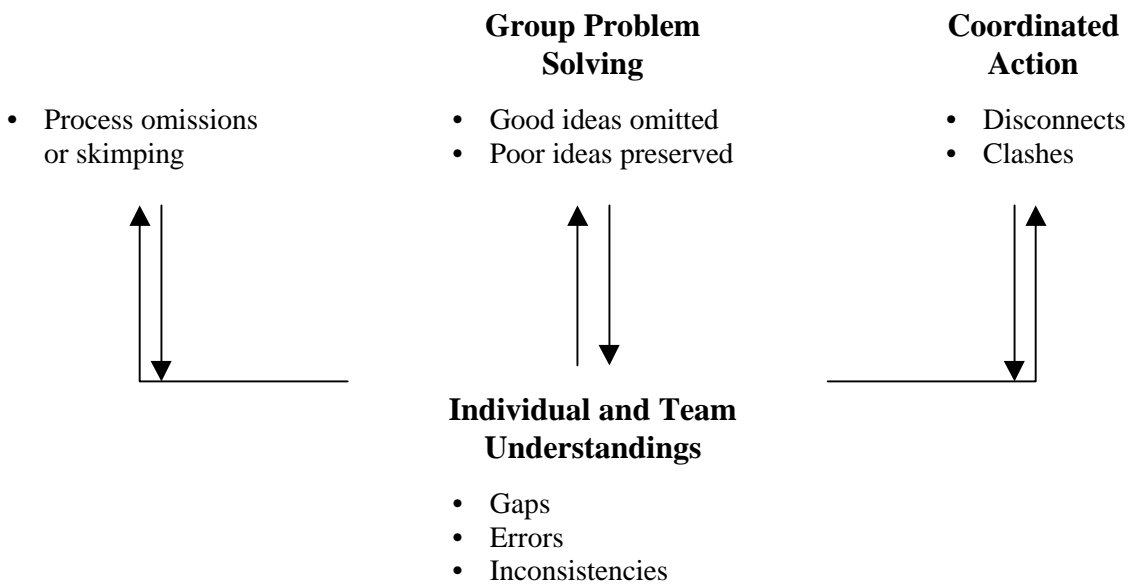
• Process omissions or skimping

**Group Problem Solving**

• Good ideas omitted
• Poor ideas preserved

**Coordinated Action**

• Disconnects
• Clashes

**Individual and Team Understandings**

• Gaps
• Errors
• Inconsistencies